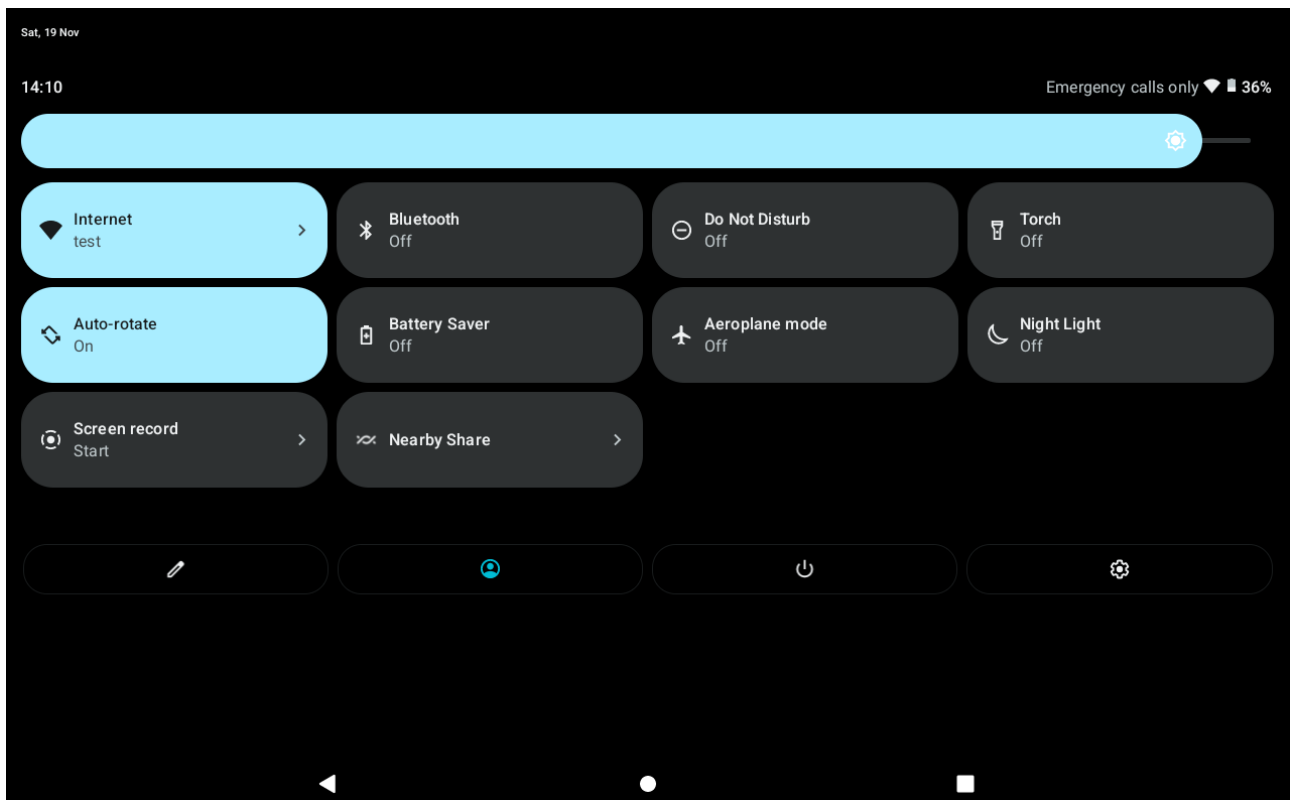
Sat, 19 Nov

14:10

Emergency calls only 36%

Internet
test

Bluetooth
Off

Do Not Disturb
Off

Torch
Off

Auto-rotate
On

Battery Saver
Off

Aeroplane mode
Off

Night Light
Off

Screen record
Start

Nearby Share